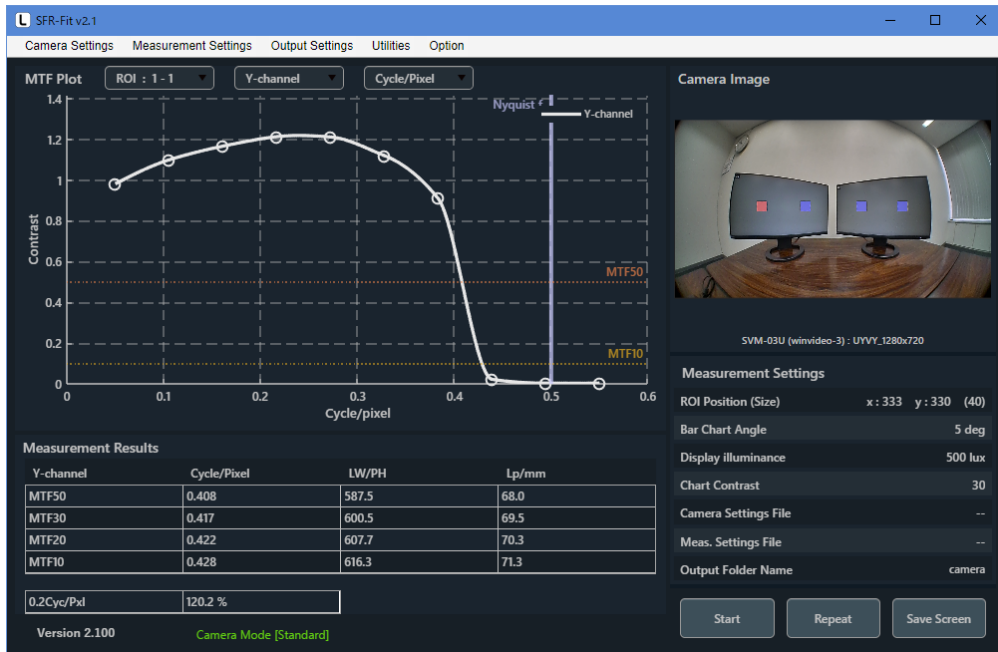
SFR-Fit v2.1

Camera Settings Measurement Settings Output Settings Utilities Option

MTF Plot ROI : 1 - 1 Y-channel Cycle/Pixel

Nyquist
Y-channel

1.4
1.2
1
0.8
0.6
0.4
0.2
0

Contrast

MTF50
MTF10

0 0.1 0.2 0.3 0.4 0.5 0.6
Cycle/pixel

Camera Image

SVM-03U (winvideo-3) : UYVY_1280x720

Measurement Results

| Y-channel | Cycle/Pixel | LW/PH | Lp/mm |
|---|---|---|---|
| MTF50 | 0.408 | 587.5 | 68.0 |
| MTF30 | 0.417 | 600.5 | 69.5 |
| MTF20 | 0.422 | 607.7 | 70.3 |
| MTF10 | 0.428 | 616.3 | 71.3 |

| 0.2Cyc/Pxl | 120.2 % |
|---|---|

Version 2.100 Camera Mode [Standard]

Measurement Settings

| ROI Position (Size) | x : 333 y : 330 (40) |
|---|---|
| Bar Chart Angle | 5 deg |
| Display illuminance | 500 lux |
| Chart Contrast | 30 |
| Camera Settings File | -- |
| Meas. Settings File | -- |
| Output Folder Name | camera |

Start Repeat Save Screen